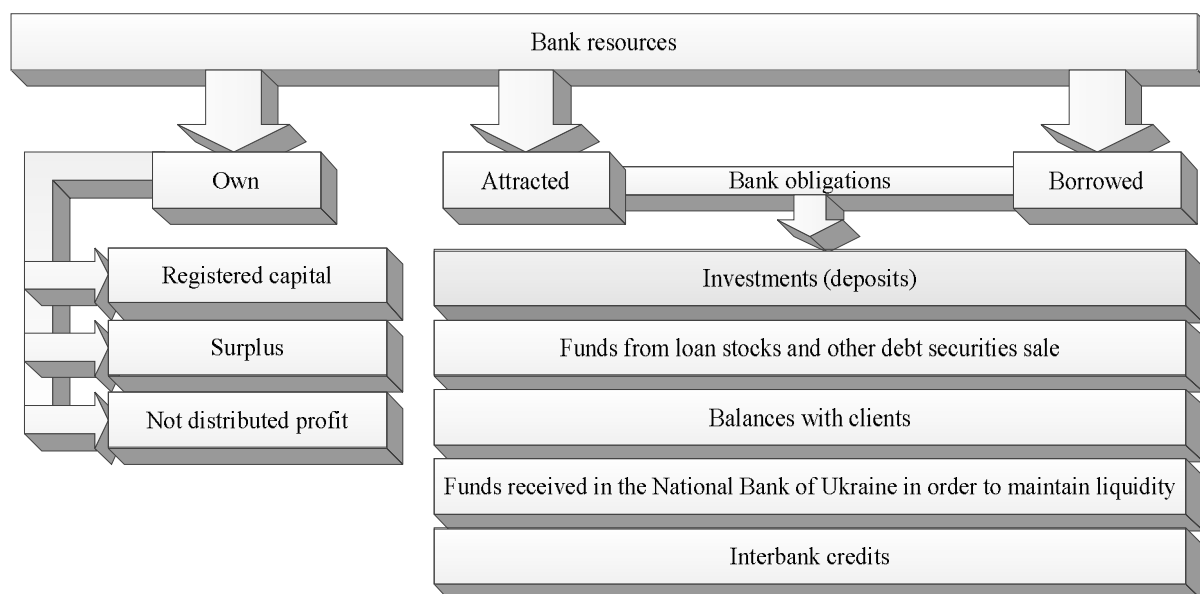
Bank resources

Own

Attracted

Bank obligations

Borrowed

Registered capital

Surplus

Not distributed profit

Investments (deposits)

Funds from loan stocks and other debt securities sale

Balances with clients

Funds received in the National Bank of Ukraine in order to maintain liquidity

Interbank credits